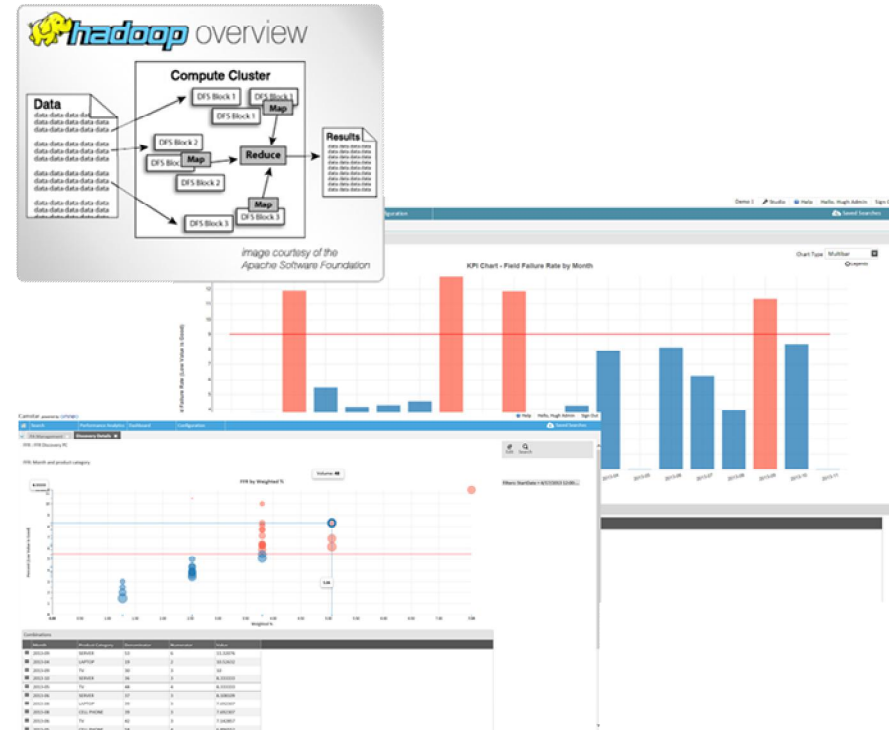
hadoop overview

Compute Cluster

Data
data data data data
data data data data
data data data data
data data data data

data data data data
data data data data
data data data data
data data data data

data data data data
data data data data
data data data data
data data data data

DFS Block 1
DFS Block 1
DFS Block 1
Map
DFS Block 2
DFS Block 2
Map
Reduce
DFS Block 2
DFS Block 3
Map
DFS Block 3

Results
data data data data
data data data data
data data data data
data data data data

image courtesy of the
Apache Software Foundation

Demo 1 Studio Help Hello, Hugh Admin Sign Out
Configuration
Saved Searches

Chart Type Multibar
Legends

KPI Chart - Field Failure Rate by Month

Failure Rate (Low Value is Good)

Camstar
Search Performance Analytics Dashboard Configuration
Help Hello, Hugh Admin Sign Out
Saved Searches
FFR Management Discovery Details
FFR Month and product category
Volume
FFR by Weighted %
Filters: StartDate > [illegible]
Weighted %

Combinations
| Month | Product Category | Denominator | Numerator | Value |
|---|---|---|---|---|
| 2013-09 | SERVER | 53 | 6 | 11.32076 |
| 2013-04 | LAPTOP | 19 | 2 | 10.52632 |
| 2013-09 | TV | 30 | 3 | 10 |
| 2013-02 | SERVER | 36 | 3 | 8.33333 |
| 2013-05 | TV | 48 | 4 | 8.33333 |
| 2013-06 | SERVER | 37 | 3 | 8.10811 |
| 2013-09 | LAPTOP | 39 | 3 | 7.69231 |
| 2013-08 | CELL PHONE | 39 | 3 | 7.69231 |
| 2013-06 | TV | 42 | 3 | 7.14286 |